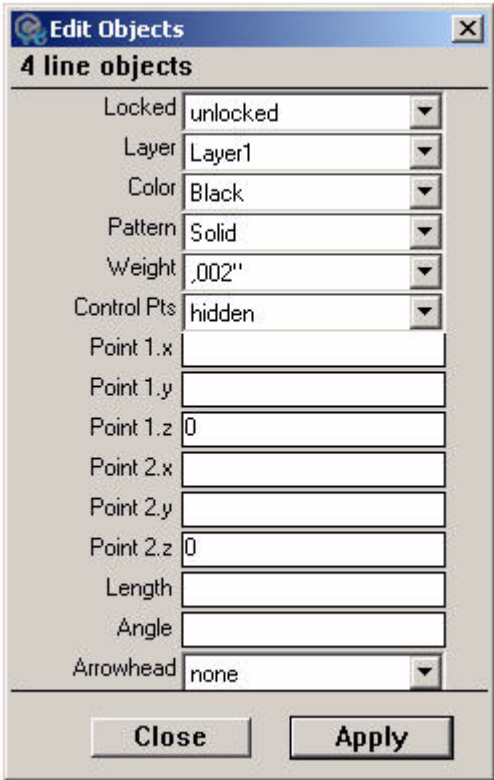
Edit Objects

4 line objects

Locked unlocked

Layer Layer1

Color Black

Pattern Solid

Weight ,002"

Control Pts hidden

Point 1.x

Point 1.y

Point 1.z 0

Point 2.x

Point 2.y

Point 2.z 0

Length

Angle

Arrowhead none

Close

Apply